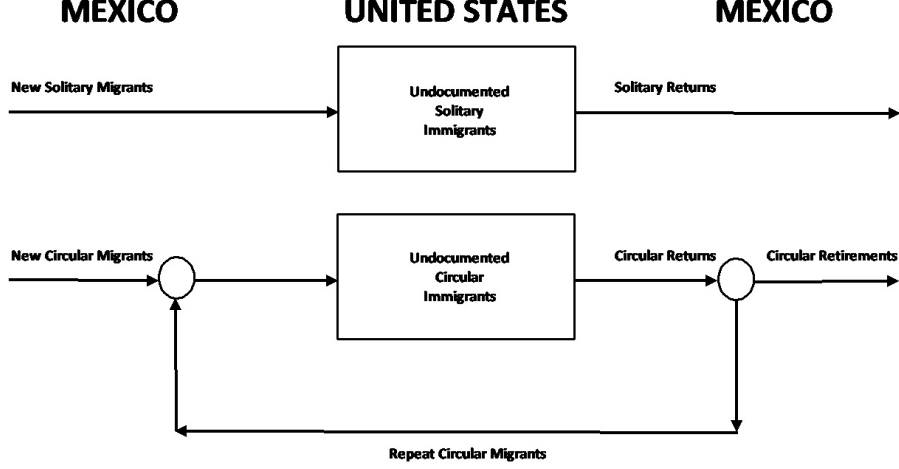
MEXICO

UNITED STATES

MEXICO

New Solitary Migrants

Undocumented Solitary Immigrants

Solitary Returns

New Circular Migrants

Undocumented Circular Immigrants

Circular Returns

Circular Retirements

Repeat Circular Migrants